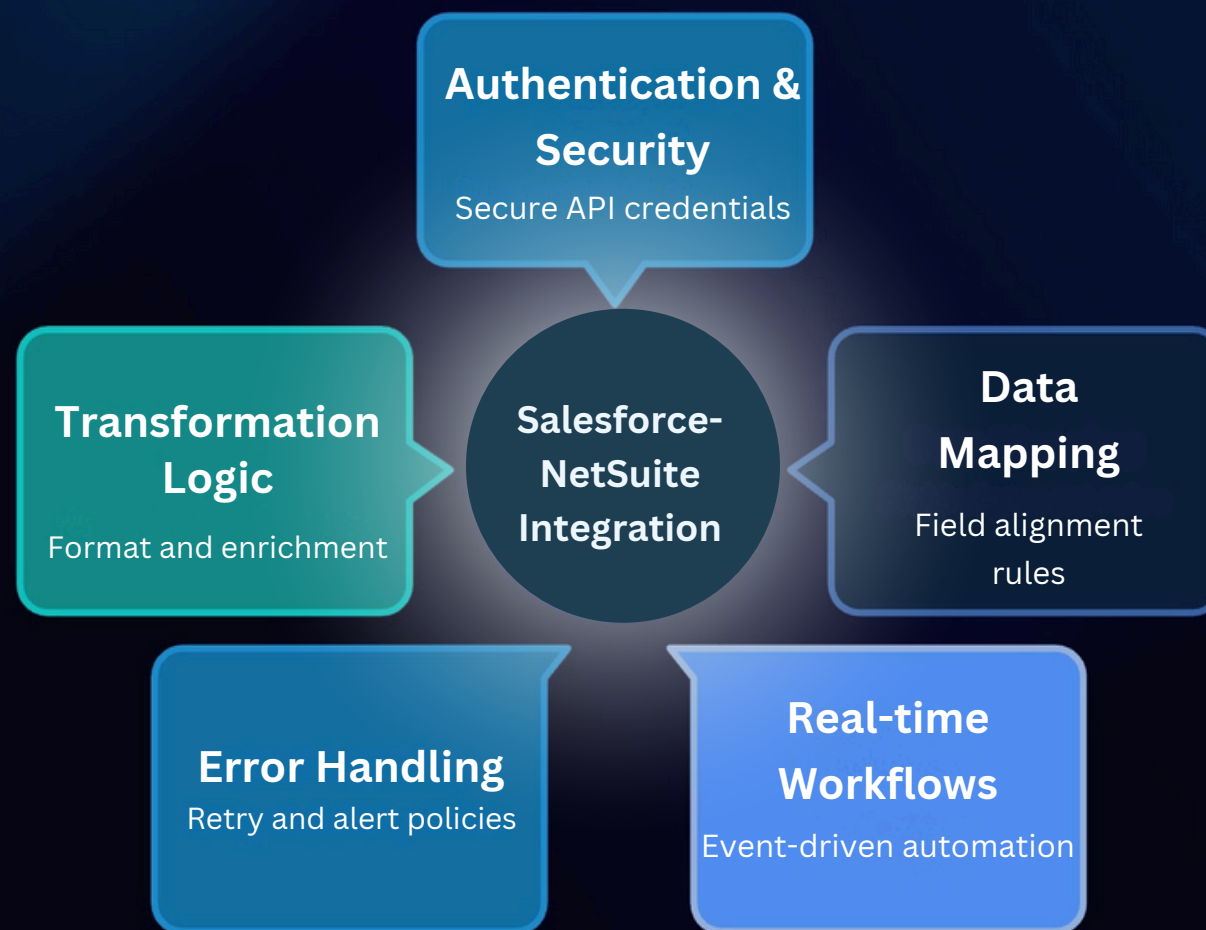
Authentication & Security
Secure API credentials

Transformation Logic
Format and enrichment

Salesforce-NetSuite Integration

Data Mapping
Field alignment rules

Error Handling
Retry and alert policies

Real-time Workflows
Event-driven automation